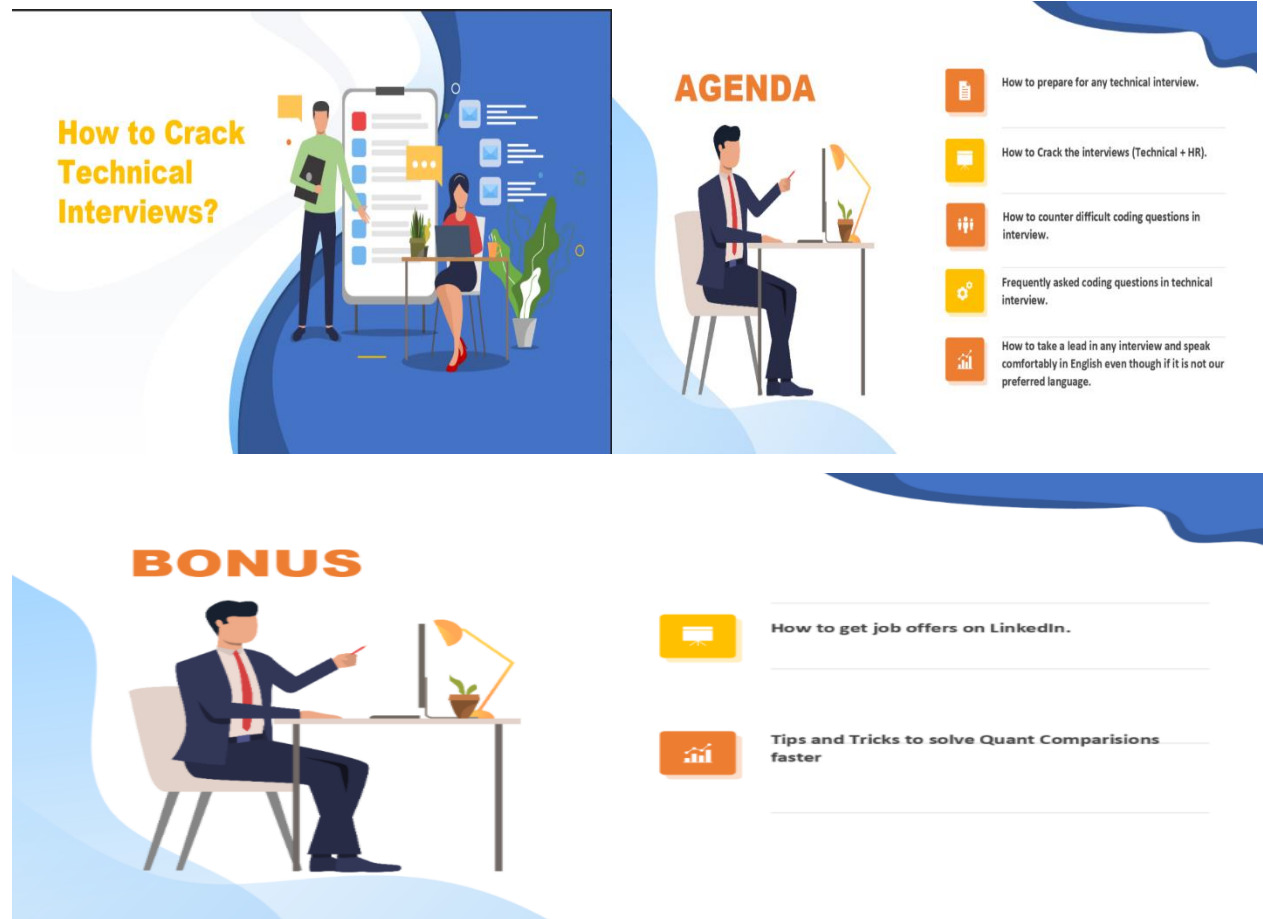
How to Crack Technical Interviews?

AGENDA

How to prepare for any technical interview.

How to Crack the interviews (Technical + HR).

How to counter difficult coding questions in interview.

Frequently asked coding questions in technical interview.

How to take a lead in any interview and speak comfortably in English even though if it is not our preferred language.

BONUS

How to get job offers on LinkedIn.

Tips and Tricks to solve Quant Comparisions faster